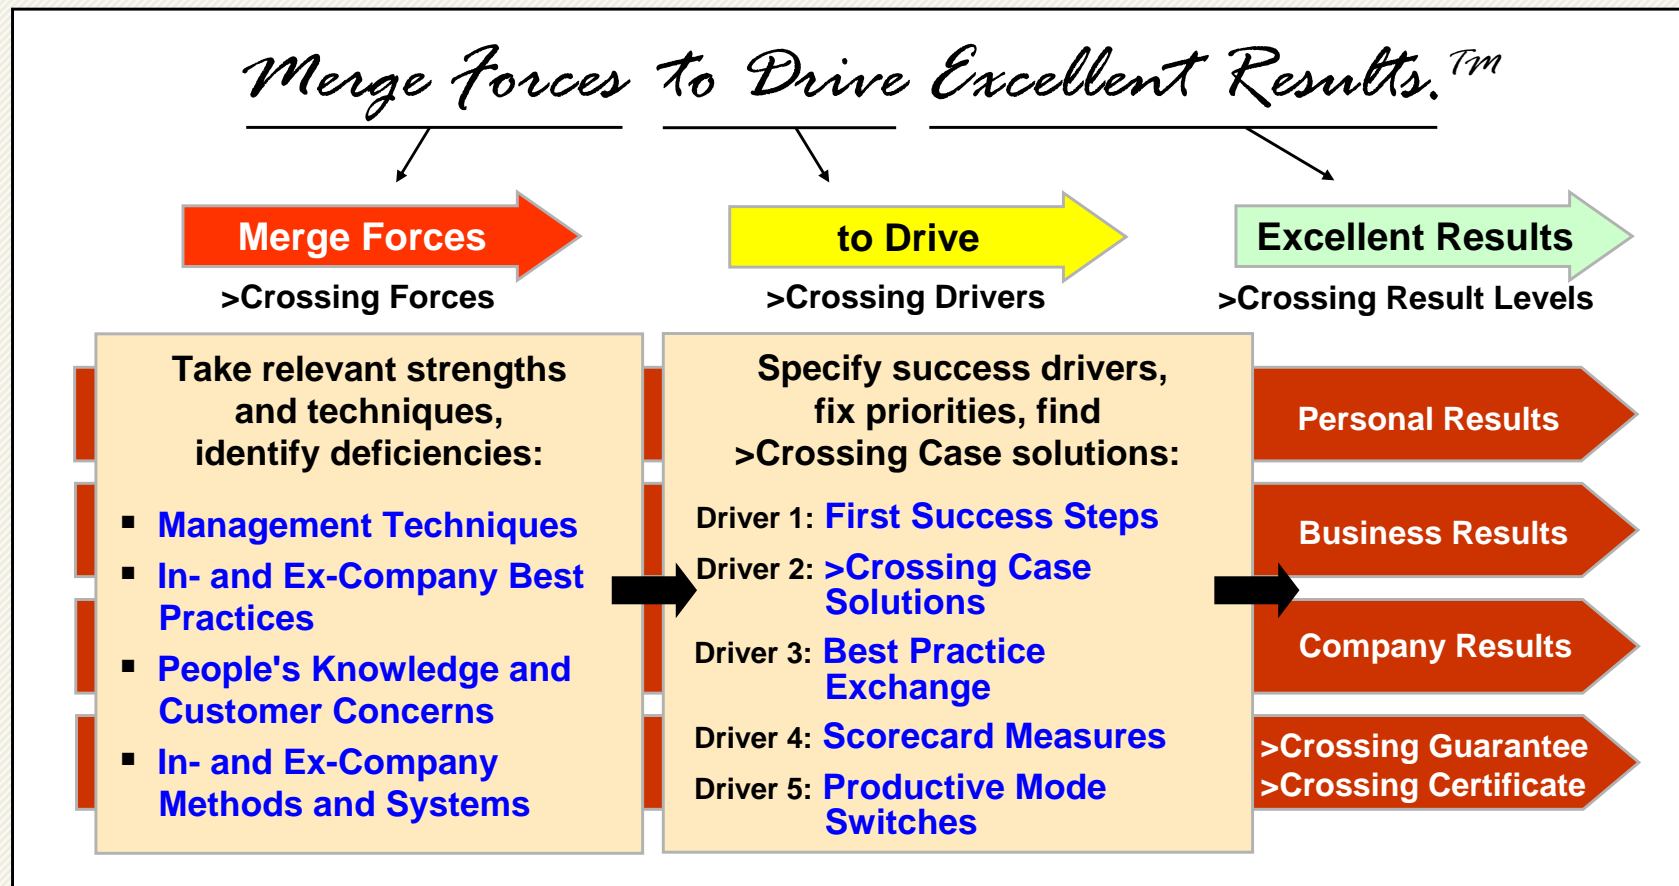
Merge Forces to Drive Excellent Results.™

Merge Forces
>Crossing Forces

to Drive
>Crossing Drivers

Excellent Results
>Crossing Result Levels

Take relevant strengths and techniques, identify deficiencies:

- Management Techniques
- In- and Ex-Company Best Practices
- People's Knowledge and Customer Concerns
- In- and Ex-Company Methods and Systems

Specify success drivers, fix priorities, find >Crossing Case solutions:

Driver 1: First Success Steps
Driver 2: >Crossing Case Solutions
Driver 3: Best Practice Exchange
Driver 4: Scorecard Measures
Driver 5: Productive Mode Switches

Personal Results
Business Results
Company Results
>Crossing Guarantee
>Crossing Certificate